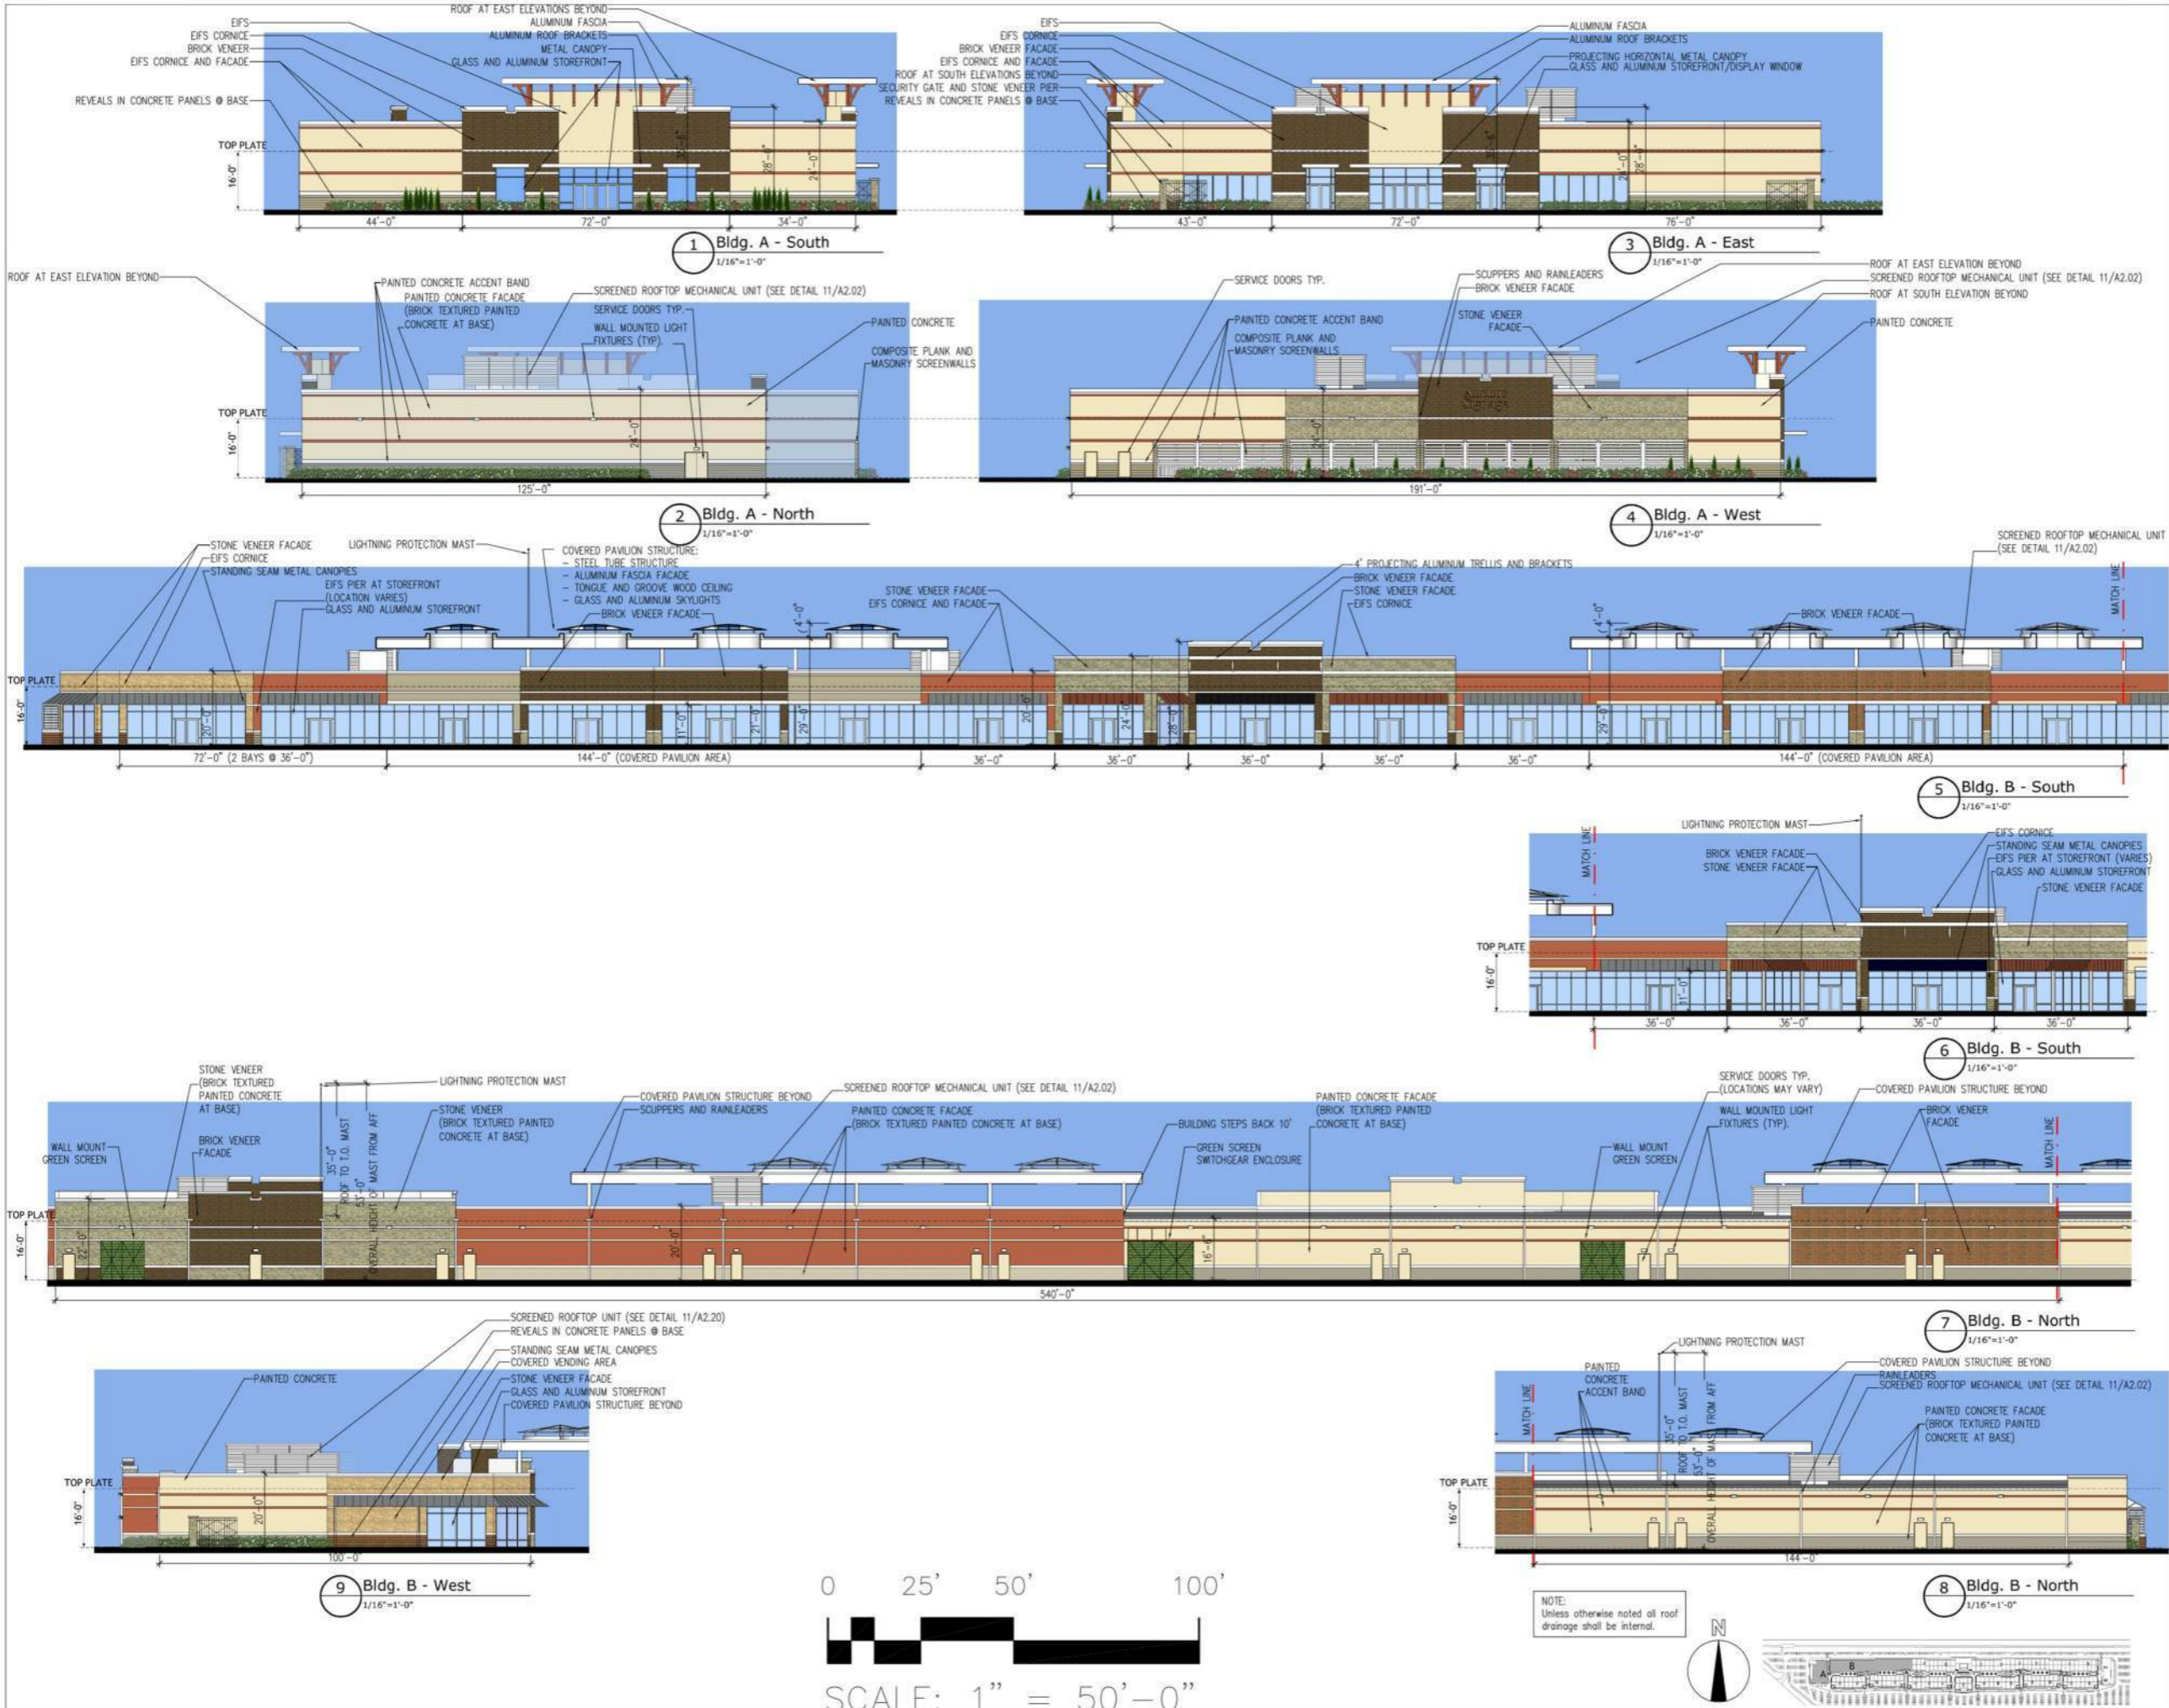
EIFS
EIFS CORNICE
BRICK VENEER
EIFS CORNICE AND FACADE
ROOF AT EAST ELEVATIONS BEYOND
ALUMINUM FASCIA
ALUMINUM ROOF BRACKETS
METAL CANOPY
GLASS AND ALUMINUM STOREFRONT
REVEALS IN CONCRETE PANELS @ BASE
TOP PLATE
16'-0"
28'-0"
21'-0"
35'-0"
44'-0"
72'-0"
34'-0"
1 Bldg. A - South
1/16"=1'-0"

EIFS
EIFS CORNICE
BRICK VENEER FACADE
EIFS CORNICE AND FACADE
ROOF AT SOUTH ELEVATIONS BEYOND
SECURITY GATE AND STONE VENEER PIER
REVEALS IN CONCRETE PANELS @ BASE
ALUMINUM FASCIA
ALUMINUM ROOF BRACKETS
PROJECTING HORIZONTAL METAL CANOPY
GLASS AND ALUMINUM STOREFRONT/DISPLAY WINDOW
24'-0"
28'-0"
35'-0"
43'-0"
72'-0"
76'-0"
3 Bldg. A - East
1/16"=1'-0"

ROOF AT EAST ELEVATION BEYOND
PAINTED CONCRETE ACCENT BAND
PAINTED CONCRETE FACADE (BRICK TEXTURED PAINTED CONCRETE AT BASE)
SCREENED ROOFTOP MECHANICAL UNIT (SEE DETAIL 11/A2.02)
SERVICE DOORS TYP.
WALL MOUNTED LIGHT FIXTURES (TYP).
PAINTED CONCRETE
COMPOSITE PLANK AND MASONRY SCREENWALLS
TOP PLATE
16'-0"
24'-0"
125'-0"
2 Bldg. A - North
1/16"=1'-0"

SERVICE DOORS TYP.
PAINTED CONCRETE ACCENT BAND
COMPOSITE PLANK AND MASONRY SCREENWALLS
SCUPPERS AND RAINLEADERS
BRICK VENEER FACADE
STONE VENEER FACADE
ROOF AT EAST ELEVATION BEYOND
SCREENED ROOFTOP MECHANICAL UNIT (SEE DETAIL 11/A2.02)
ROOF AT SOUTH ELEVATION BEYOND
PAINTED CONCRETE
24'-0"
191'-0"
4 Bldg. A - West
1/16"=1'-0"

STONE VENEER FACADE
EIFS CORNICE
STANDING SEAM METAL CANOPIES
EIFS PIER AT STOREFRONT (LOCATION VARIES)
GLASS AND ALUMINUM STOREFRONT
LIGHTNING PROTECTION MAST
COVERED PAVILION STRUCTURE:
- STEEL TUBE STRUCTURE
- ALUMINUM FASCIA FACADE
- TONGUE AND GROOVE WOOD CEILING
- GLASS AND ALUMINUM SKYLIGHTS
BRICK VENEER FACADE
STONE VENEER FACADE
EIFS CORNICE AND FACADE
4' PROJECTING ALUMINUM TRELLIS AND BRACKETS
BRICK VENEER FACADE
STONE VENEER FACADE
EIFS CORNICE
BRICK VENEER FACADE
SCREENED ROOFTOP MECHANICAL UNIT (SEE DETAIL 11/A2.02)
MATCH LINE
TOP PLATE
16'-0"
20'-0"
11'-0"
21'-0"
29'-0"
4'-0"
20'-0"
24'-0"
28'-0"
29'-0"
4'-0"
72'-0" (2 BAYS @ 36'-0")
144'-0" (COVERED PAVILION AREA)
36'-0"
36'-0"
36'-0"
36'-0"
36'-0"
144'-0" (COVERED PAVILION AREA)
5 Bldg. B - South
1/16"=1'-0"

LIGHTNING PROTECTION MAST
MATCH LINE
BRICK VENEER FACADE
STONE VENEER FACADE
EIFS CORNICE
STANDING SEAM METAL CANOPIES
EIFS PIER AT STOREFRONT (VARIES)
GLASS AND ALUMINUM STOREFRONT
STONE VENEER FACADE
TOP PLATE
16'-0"
11'-0"
36'-0"
36'-0"
36'-0"
36'-0"
6 Bldg. B - South
1/16"=1'-0"

STONE VENEER (BRICK TEXTURED PAINTED CONCRETE AT BASE)
WALL MOUNT GREEN SCREEN
BRICK VENEER FACADE
LIGHTNING PROTECTION MAST
35'-0" ROOF TO T.O. MAST
53'-0" OVERALL HEIGHT OF MAST FROM AFF
STONE VENEER (BRICK TEXTURED PAINTED CONCRETE AT BASE)
COVERED PAVILION STRUCTURE BEYOND
SCUPPERS AND RAINLEADERS
SCREENED ROOFTOP MECHANICAL UNIT (SEE DETAIL 11/A2.02)
PAINTED CONCRETE FACADE (BRICK TEXTURED PAINTED CONCRETE AT BASE)
BUILDING STEPS BACK 10'
GREEN SCREEN SWITCHGEAR ENCLOSURE
PAINTED CONCRETE FACADE (BRICK TEXTURED PAINTED CONCRETE AT BASE)
WALL MOUNT GREEN SCREEN
SERVICE DOORS TYP. (LOCATIONS MAY VARY)
WALL MOUNTED LIGHT FIXTURES (TYP).
COVERED PAVILION STRUCTURE BEYOND
BRICK VENEER FACADE
MATCH LINE
TOP PLATE
16'-0"
22'-0"
20'-0"
16'-0"
540'-0"
7 Bldg. B - North
1/16"=1'-0"

PAINTED CONCRETE
SCREENED ROOFTOP UNIT (SEE DETAIL 11/A2.20)
REVEALS IN CONCRETE PANELS @ BASE
STANDING SEAM METAL CANOPIES
COVERED VENDING AREA
STONE VENEER FACADE
GLASS AND ALUMINUM STOREFRONT
COVERED PAVILION STRUCTURE BEYOND
TOP PLATE
16'-0"
20'-0"
100'-0"
9 Bldg. B - West
1/16"=1'-0"

0 25' 50' 100'
SCALE: 1" = 50'-0"

MATCH LINE
PAINTED CONCRETE ACCENT BAND
LIGHTNING PROTECTION MAST
35'-0" ROOF TO T.O. MAST
53'-0" OVERALL HEIGHT OF MAST FROM AFF
COVERED PAVILION STRUCTURE BEYOND
RAINLEADERS
SCREENED ROOFTOP MECHANICAL UNIT (SEE DETAIL 11/A2.02)
PAINTED CONCRETE FACADE (BRICK TEXTURED PAINTED CONCRETE AT BASE)
TOP PLATE
16'-0"
144'-0"
8 Bldg. B - North
1/16"=1'-0"

NOTE:
Unless otherwise noted all roof drainage shall be internal.

N
A
B